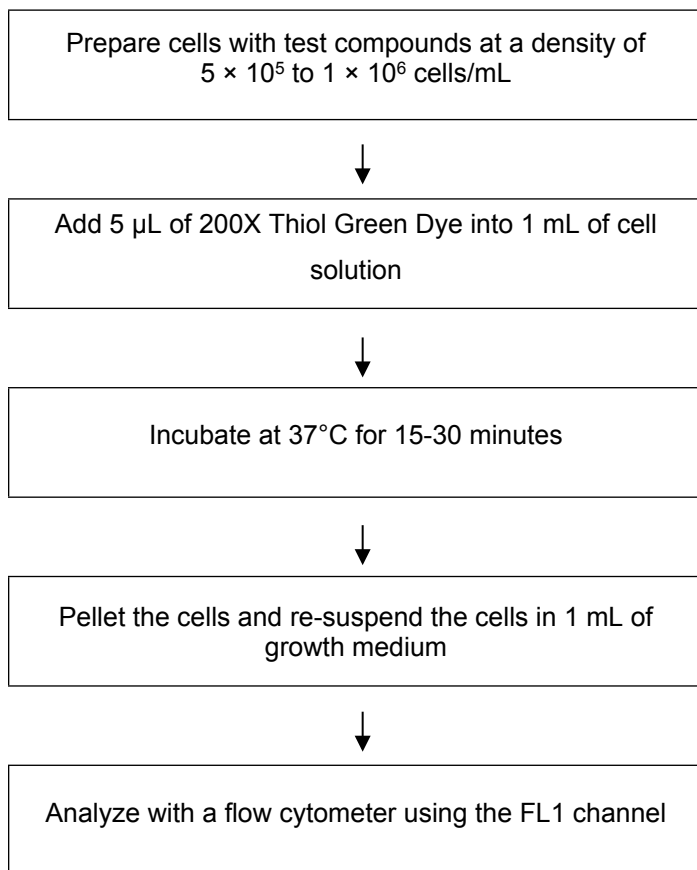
Prepare cells with test compounds at a density of $5 \times 10^5$ to $1 \times 10^6$ cells/mL

Add 5 µL of 200X Thiol Green Dye into 1 mL of cell solution

Incubate at 37°C for 15-30 minutes

Pellet the cells and re-suspend the cells in 1 mL of growth medium

Analyze with a flow cytometer using the FL1 channel